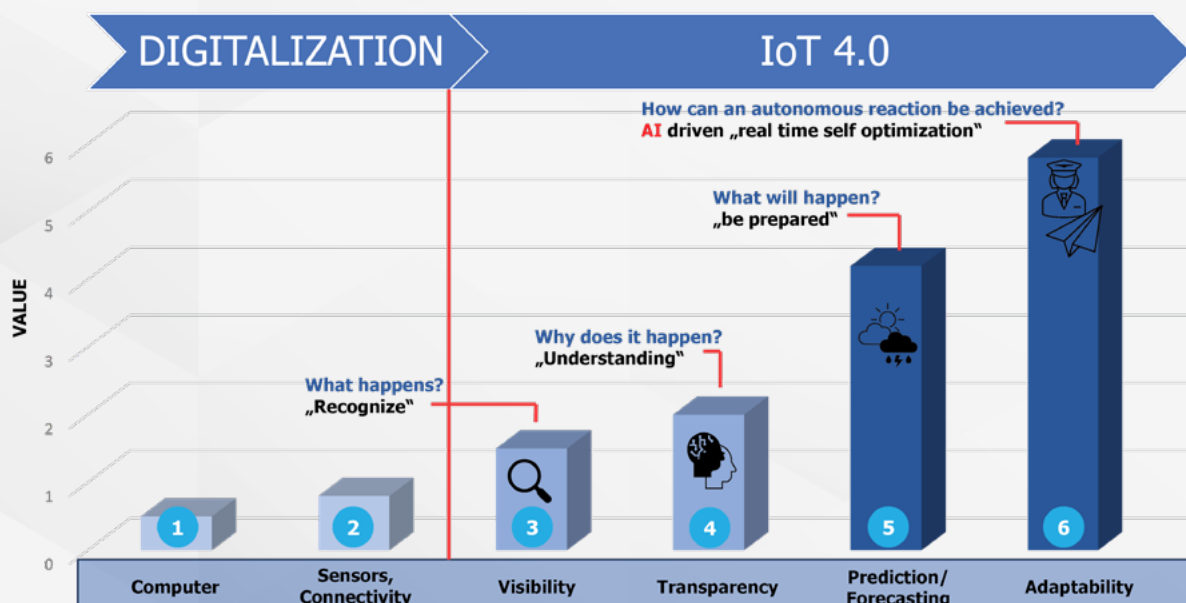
DIGITALIZATION

IoT 4.0

How can an autonomous reaction be achieved?
AI driven „real time self optimization"

What will happen?
„be prepared"

Why does it happen?
„Understanding"

What happens?
„Recognize"

VALUE

6
5
4
3
2
1
0

1
2
3
4
5
6

Computer

Sensors, Connectivity

Visibility

Transparency

Prediction/ Forecasting

Adaptability